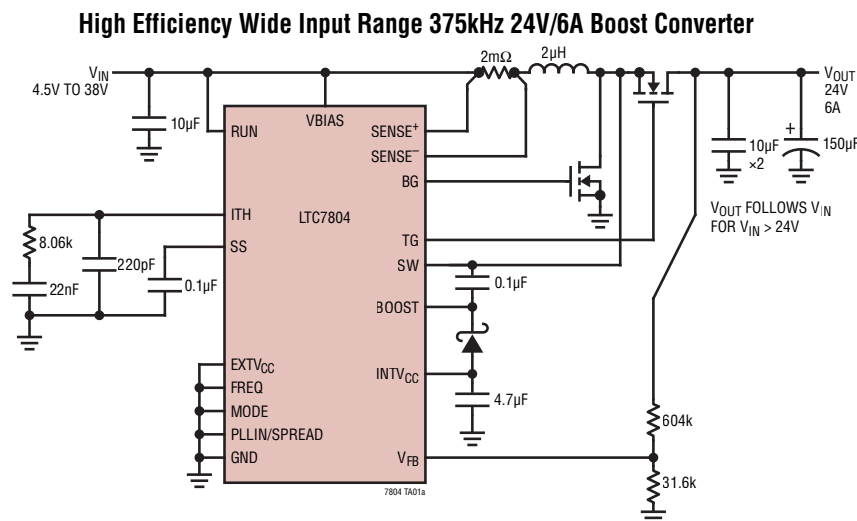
High Efficiency Wide Input Range 375kHz 24V/6A Boost Converter

$V_{IN}$
4.5V TO 38V

10µF

RUN

VBIAS

SENSE$^+$

SENSE$^-$

BG

2mΩ

2µH

$V_{OUT}$
24V
6A

10µF
×2

150µF

ITH

LTC7804

8.06k

220pF

22nF

SS

0.1µF

TG

SW

0.1µF

BOOST

$V_{OUT}$ FOLLOWS $V_{IN}$ FOR $V_{IN}$ > 24V

$EXTV_{CC}$

FREQ

MODE

PLLIN/SPREAD

GND

$INTV_{CC}$

4.7µF

604k

$V_{FB}$

31.6k

7804 TA01a